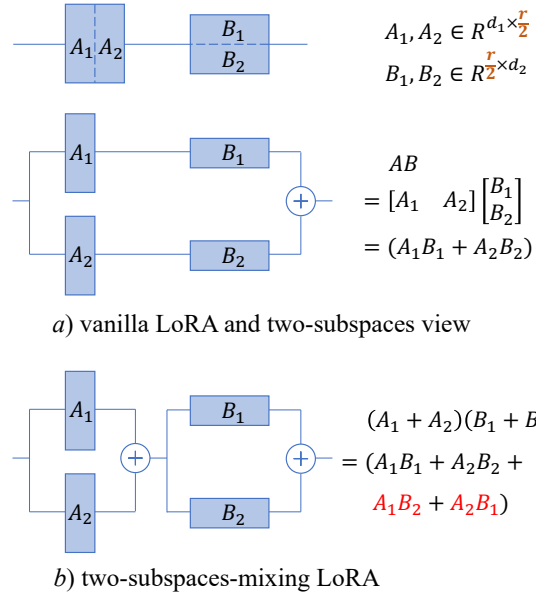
$A_1$ $A_2$

$B_1$
$B_2$

$A_1, A_2 \in R^{d_1 \times \frac{r}{2}}$

$B_1, B_2 \in R^{\frac{r}{2} \times d_2}$

$A_1$

$B_1$

$+$

$A_2$

$B_2$

$AB$
$= [A_1 \quad A_2] \begin{bmatrix} B_1 \\ B_2 \end{bmatrix}$
$= (A_1B_1 + A_2B_2)$

*a*) vanilla LoRA and two-subspaces view

$A_1$

$+$

$A_2$

$B_1$

$+$

$B_2$

$(A_1 + A_2)(B_1 + B$
$= (A_1B_1 + A_2B_2 +$
$A_1B_2 + A_2B_1)$

*b*) two-subspaces-mixing LoRA